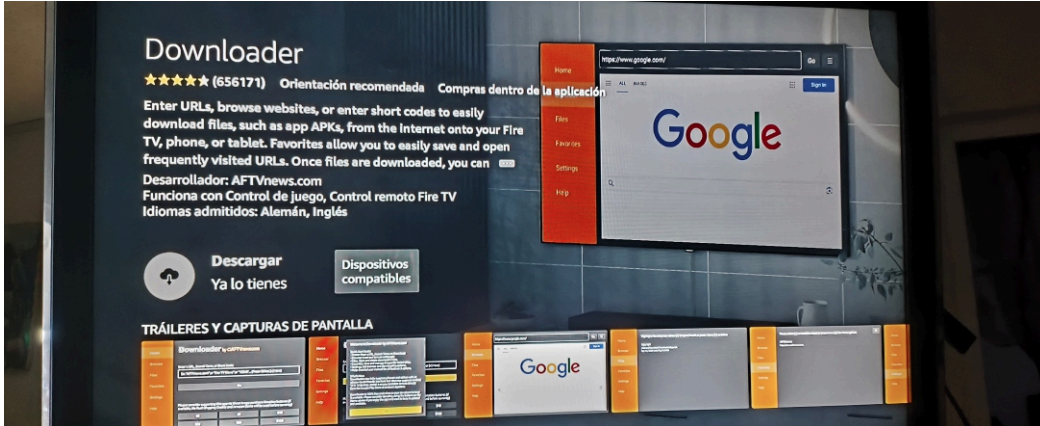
Downloader
★★★★★ (656171) Orientación recomendada Compras dentro de la aplicación

Enter URLs, browse websites, or enter short codes to easily download files, such as app APKs, from the Internet onto your Fire TV, phone, or tablet. Favorites allow you to easily save and open frequently visited URLs. Once files are downloaded, you can

Desarrollador: AFTVnews.com
Funciona con Control de juego, Control remoto Fire TV
Idiomas admitidos: Alemán, Inglés

Home
https://www.google.com/
Go
ALL IMAGES
Sign in
Files
Favorites
Settings
Help
Google

Descargar
Ya lo tienes

Dispositivos compatibles

TRÁILERES Y CAPTURAS DE PANTALLA

Downloader by AFTVnews
Google